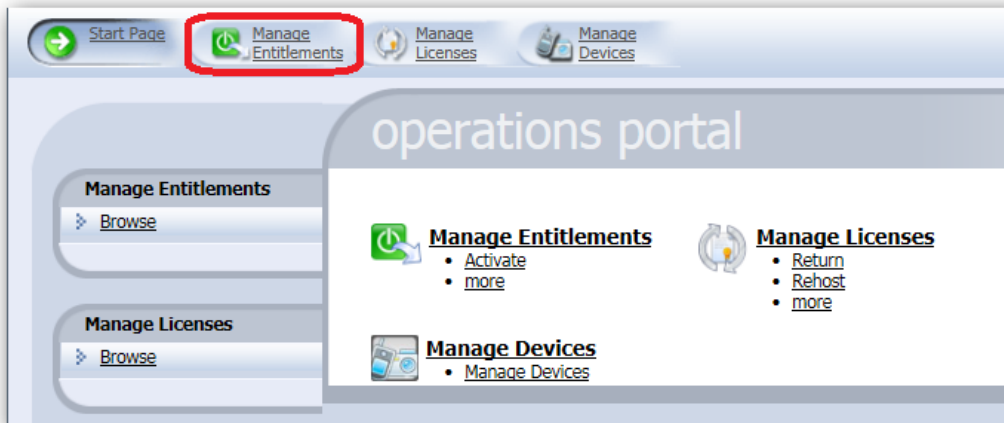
Start Page Manage Entitlements Manage Licenses Manage Devices

Manage Entitlements
Browse

Manage Licenses
Browse

operations portal

Manage Entitlements
- Activate
- more

Manage Licenses
- Return
- Rehost
- more

Manage Devices
- Manage Devices